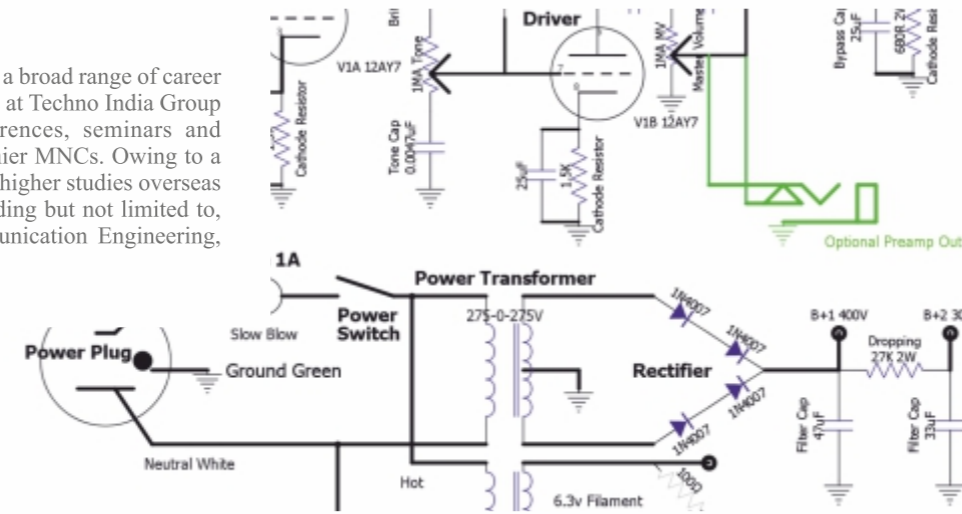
a broad range of career at Techno India Group rences, seminars and ier MNCs. Owing to a higher studies overseas ding but not limited to, unication Engineering,

Driver

V1A 12AY7

1MA Tone

Tone Cap 0.0047uF

Cathode Resistor

25uF

1.5K

Cathode Resistor

1MA MV

Master Volume

V1B 12AY7

Bypass Cap 25uF

680R 2W

Cathode Resi

Optional Preamp Out

1A

Slow Blow

Power Plug

Ground Green

Neutral White

Power Switch

Power Transformer

275-0-275V

Hot

6.3v Filament

100Ω

1N4007

1N4007

1N4007

1N4007

Rectifier

B+1 400V

B+2 30

Dropping 27K 2W

Filter Cap 47uF

Filter Cap 33uF